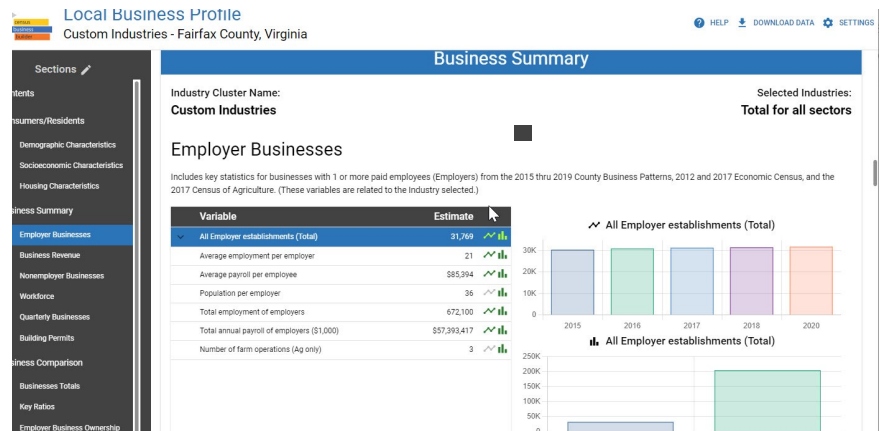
census business builder

Local Business Profile
Custom Industries - Fairfax County, Virginia

HELP DOWNLOAD DATA SETTINGS

Sections

ntents

nsumers/Residents

Demographic Characteristics

Socioeconomic Characteristics

Housing Characteristics

siness Summary

Employer Businesses

Business Revenue

Nonemployer Businesses

Workforce

Quarterly Businesses

Building Permits

siness Comparison

Businesses Totals

Key Ratios

Employer Business Ownership

Business Summary

Industry Cluster Name:
Custom Industries

Selected Industries:
Total for all sectors

Employer Businesses

Includes key statistics for businesses with 1 or more paid employees (Employers) from the 2015 thru 2019 County Business Patterns, 2012 and 2017 Economic Census, and the 2017 Census of Agriculture. (These variables are related to the Industry selected.)

| Variable | Estimate |
|---|---|
| All Employer establishments (Total) | 31,769 |
| Average employment per employer | 21 |
| Average payroll per employee | $85,394 |
| Population per employer | 36 |
| Total employment of employers | 672,100 |
| Total annual payroll of employers ($1,000) | $57,393,417 |
| Number of farm operations (Ag only) | 3 |

All Employer establishments (Total)

30K
20K
10K
0

2015 2016 2017 2018 2020

All Employer establishments (Total)

250K
200K
150K
100K
50K
0